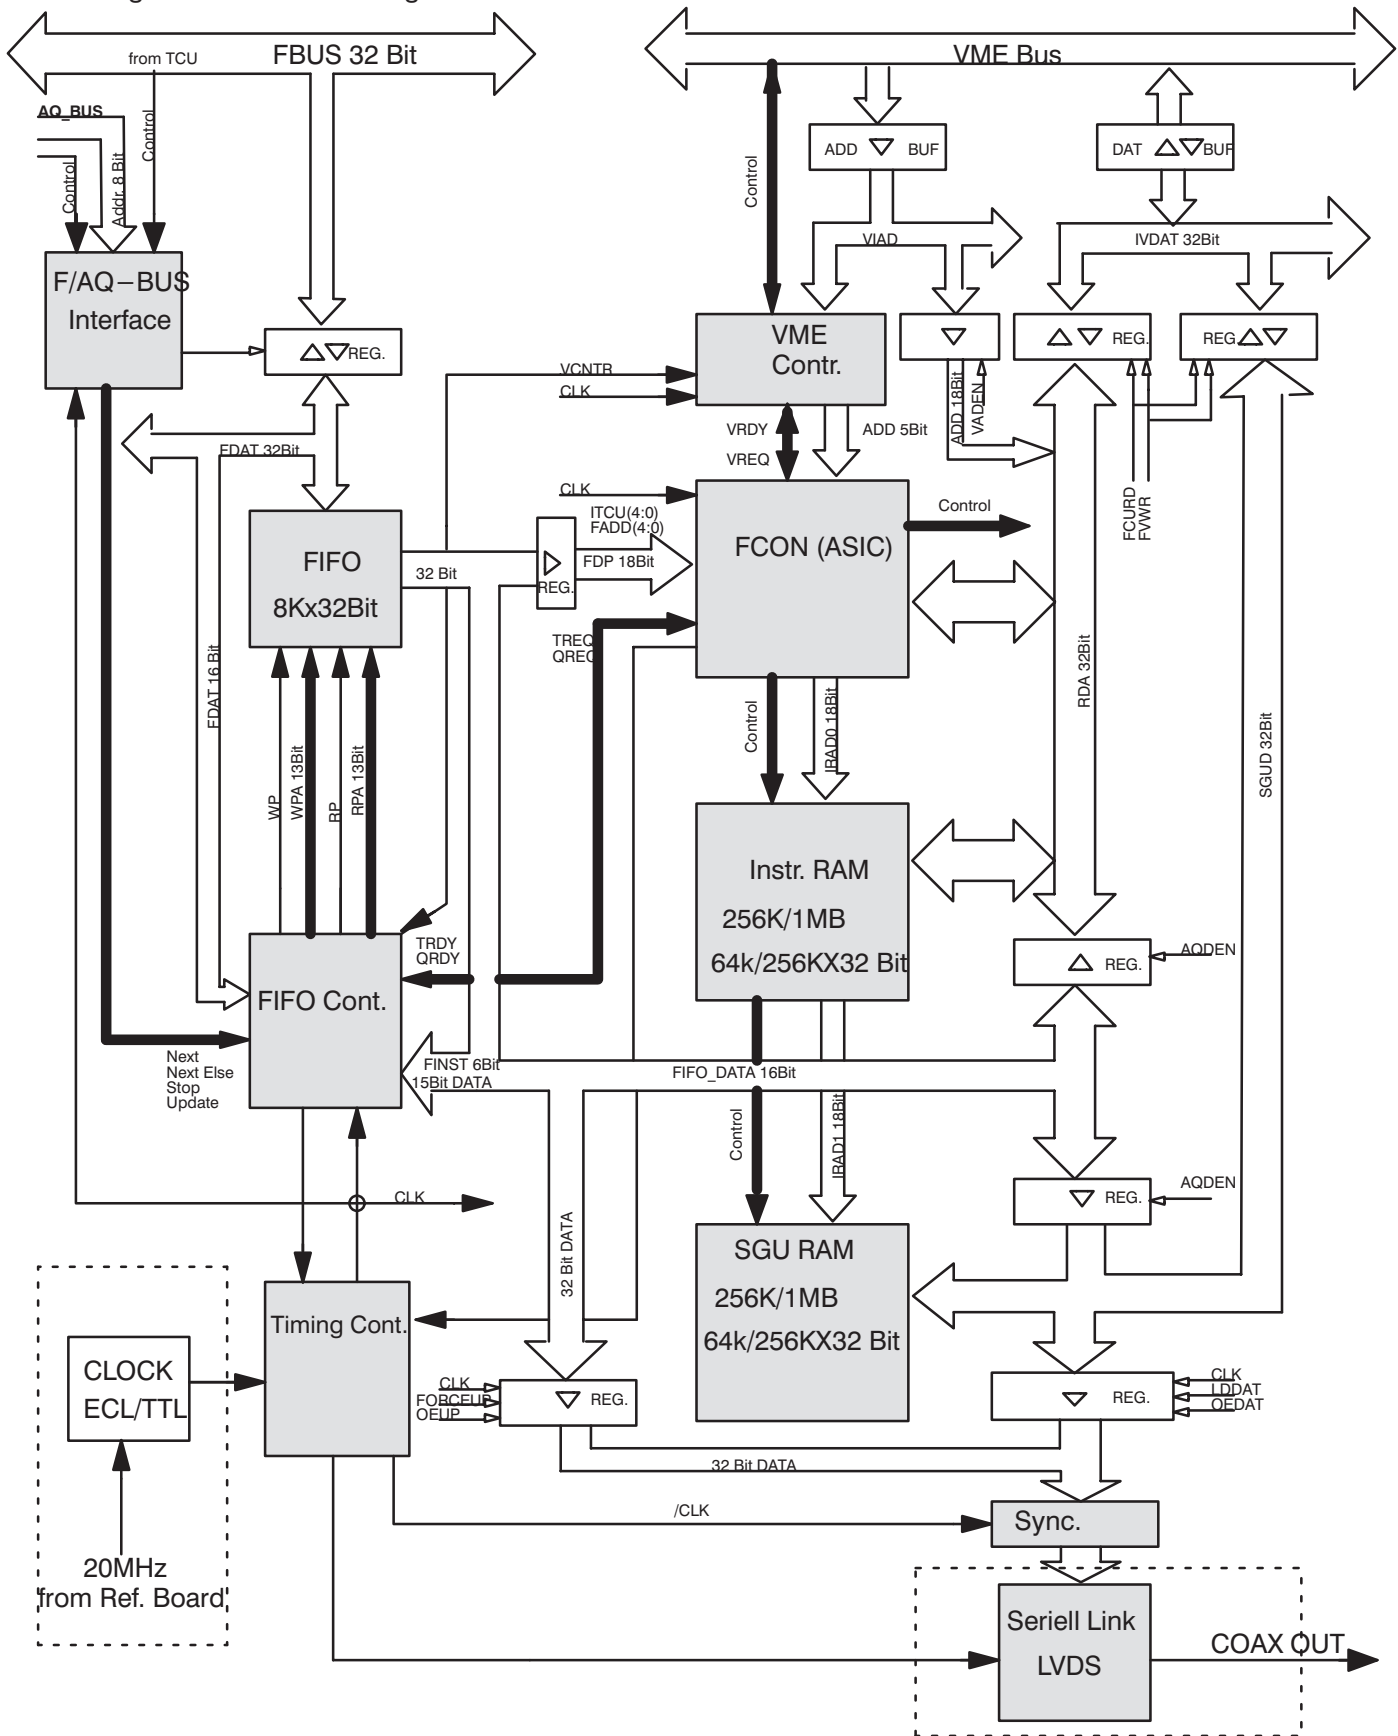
FBUS 32 Bit
from TCU
AQ_BUS
Control
Addr. 8 Bit
Control
F/AQ−BUS Interface
REG.
FDAT 32Bit
FIFO
8Kx32Bit
32 Bit
FDAT 16 Bit
WP
WPA 13Bit
RP
RPA 13Bit
FIFO Cont.
Next
Next Else
Stop
Update
TRDY
QRDY
FINST 6Bit
15Bit DATA
CLK
Timing Cont.
CLOCK
ECL/TTL
20MHz
from Ref. Board
VME Bus
Control
ADD BUF
DAT BUF
VIAD
IVDAT 32Bit
VME
Contr.
VCNTR
CLK
VRDY
VREQ
ADD 5Bit
ADD 18Bit
VADEN
REG.
REG
CLK
ITCU(4:0)
FADD(4:0)
FDP 18Bit
REG.
FCON (ASIC)
Control
TREQ
QREQ
FCURD
FVWR
RDA 32Bit
SGUD 32Bit
Control
IRAD0 18Bit
Instr. RAM
256K/1MB
64k/256KX32 Bit
AQDEN
REG.
FIFO_DATA 16Bit
Control
IRAD1 18Bit
AQDEN
REG.
SGU RAM
256K/1MB
64k/256KX32 Bit
32 Bit DATA
CLK
FORCEUP
OEUP
REG.
REG.
CLK
LDDAT
OEDAT
32 Bit DATA
/CLK
Sync.
Seriell Link
LVDS
COAX OUT